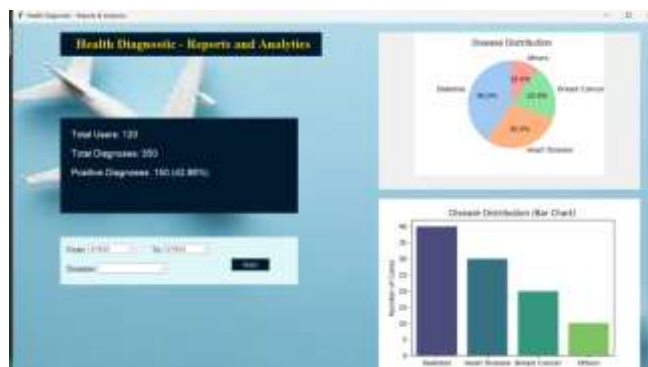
Health Diagnostic - Reports & Analytics

Health Diagnostic - Reports and Analytics

Total Users: 120

Total Diagnoses: 350

Positive Diagnoses: 150 (42.86%)

From: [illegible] To: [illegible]

Disease: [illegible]

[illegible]

Disease Distribution

Others

Diabetes

Breast Cancer

Heart Disease

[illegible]%

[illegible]%

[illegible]%

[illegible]%

Disease Distribution (Bar Chart)

40

35

30

25

20

15

10

5

0

Number of Cases

Diabetes

Heart Disease

Breast Cancer

Others